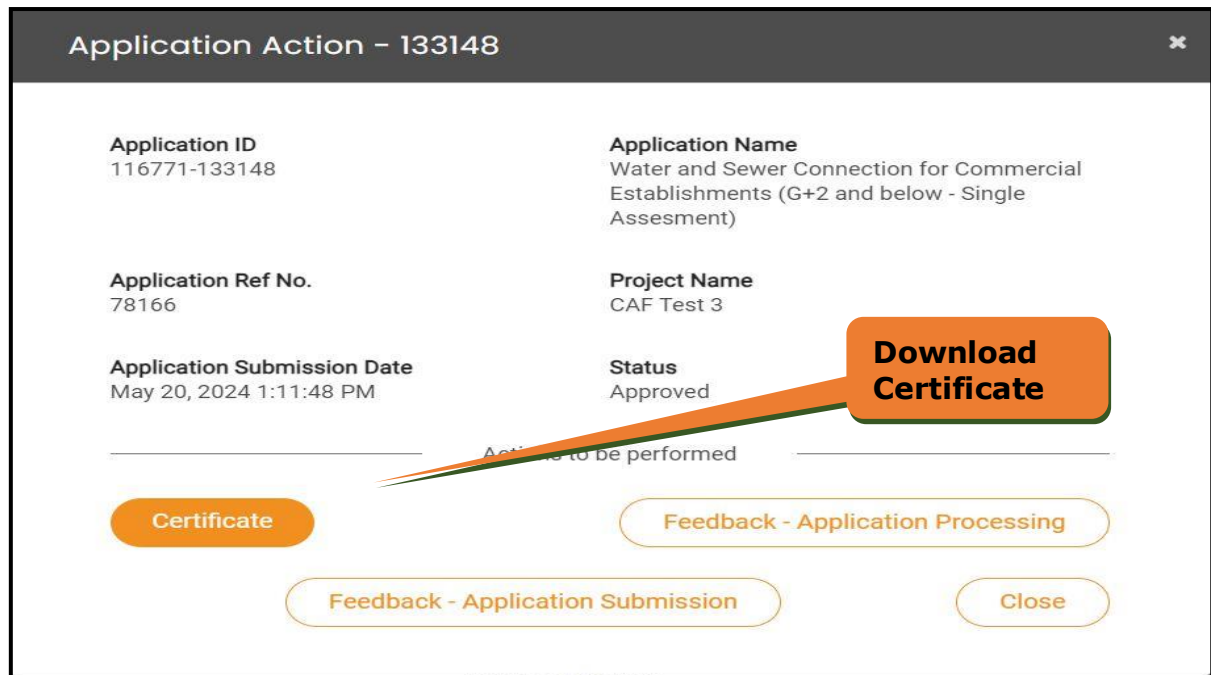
Application Action - 133148

×

Application ID
116771-133148

Application Name
Water and Sewer Connection for Commercial Establishments (G+2 and below - Single Assesment)

Application Ref No.
78166

Project Name
CAF Test 3

Application Submission Date
May 20, 2024 1:11:48 PM

Status
Approved

Download Certificate

Ac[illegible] to be performed

Certificate

Feedback - Application Processing

Feedback - Application Submission

Close